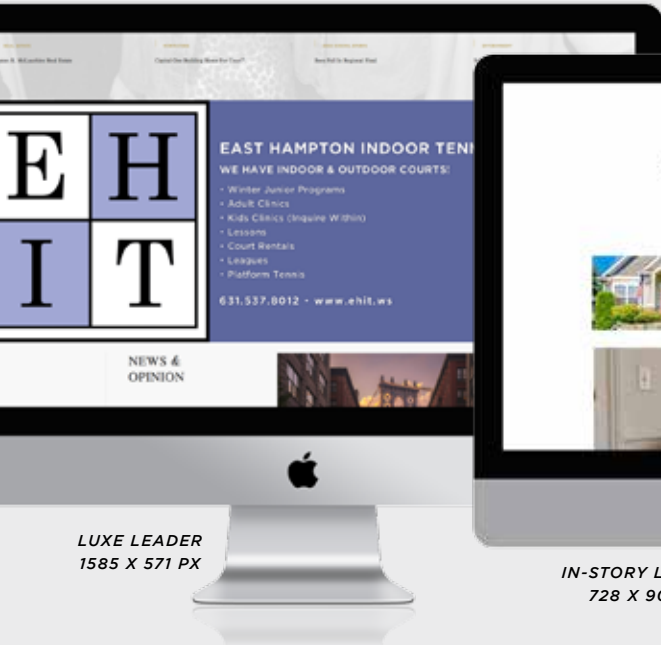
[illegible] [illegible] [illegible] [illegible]

E H
I T

EAST HAMPTON INDOOR TENN

WE HAVE INDOOR & OUTDOOR COURTS!

- Winter Junior Programs
- Adult Clinics
- Kids Clinics (Inquire Within)
- Lessons
- Court Rentals
- Leagues
- Platform Tennis

631.537.8012 • www.ehit.ws

NEWS & OPINION

LUXE LEADER
1585 X 571 PX

IN-STORY L
728 X 9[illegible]